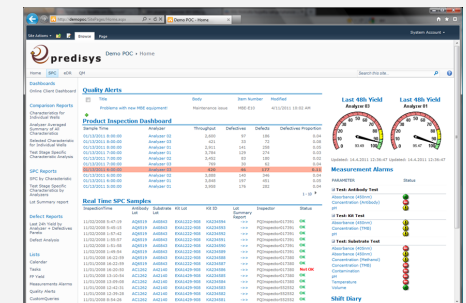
http://demopoc/SitePages/Home.aspx
Demo POC - Home
Site Actions
Browse
Page
System Account
predisys
Demo POC ▸ Home
Home
SPC
sOR
QM
Search this site...
Dashboards
Online Client Dashboard
Companion Reports
Characteristics for Individual Parts
Analyses Averaged Summary of All Characteristics
Selected Characteristics for Individual Parts
Test Stage Specific Characteristic Analysis
SPC Reports
SPC by Characteristic
Test Stage Specific Characteristic by Analyzer
Lot Summary report
Defect Reports
Last 24h Yield by Analyzer + Defectives Pareto
Defect Analysis
Lists
Calendar
Tasks
FP Yield
Measurements Alarms
Quality Alerts
CustomQueries
Quality Alerts
Title
Body
Item Number
Modified
Problems with new MBB equipment
Maintenance issue
MBB-010
4/11/2011 10:52 AM
Product Inspection Dashboard
Sample Time
Analyzer
Throughput
Defectives
Defects
Defectives Proportion
Real Time SPC Samples
Inspection Time
Analyzer Lot
Substrate Lot
Kit Lot
Kit ID
Lot Summary Report
Inspector
Status
Last 48h Yield
Analyzer 01
Last 48h Yield
Analyzer 03
Updated: 14.4.2011 12:06:47
Updated: 14.4.2011 12:06:47
Measurement Alarms
Characteristic
Status
Test: Antibody Test
Absorbance (450nm)
Concentration (Antibody)
pH
Test: Kit Test
Absorbance (450nm)
Concentration (TMB)
Test: Substrate Test
Absorbance (450nm)
Concentration (Preferred)
Concentration (TMB)
Contamination
pH
Temperature
Shift Diary